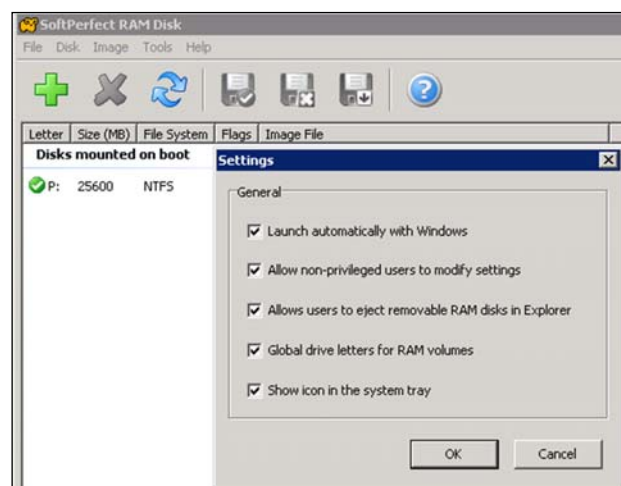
SoftPerfect RAM Disk

File Disk Image Tools Help

| Letter | Size (MB) | File System | Flags | Image File |
|---|---|---|---|---|
| Disks mounted on boot | | | | |
| P: | 25600 | NTFS | | |

Settings

General

☑ Launch automatically with Windows

☑ Allow non-privileged users to modify settings

☑ Allows users to eject removable RAM disks in Explorer

☑ Global drive letters for RAM volumes

☑ Show icon in the system tray

OK Cancel